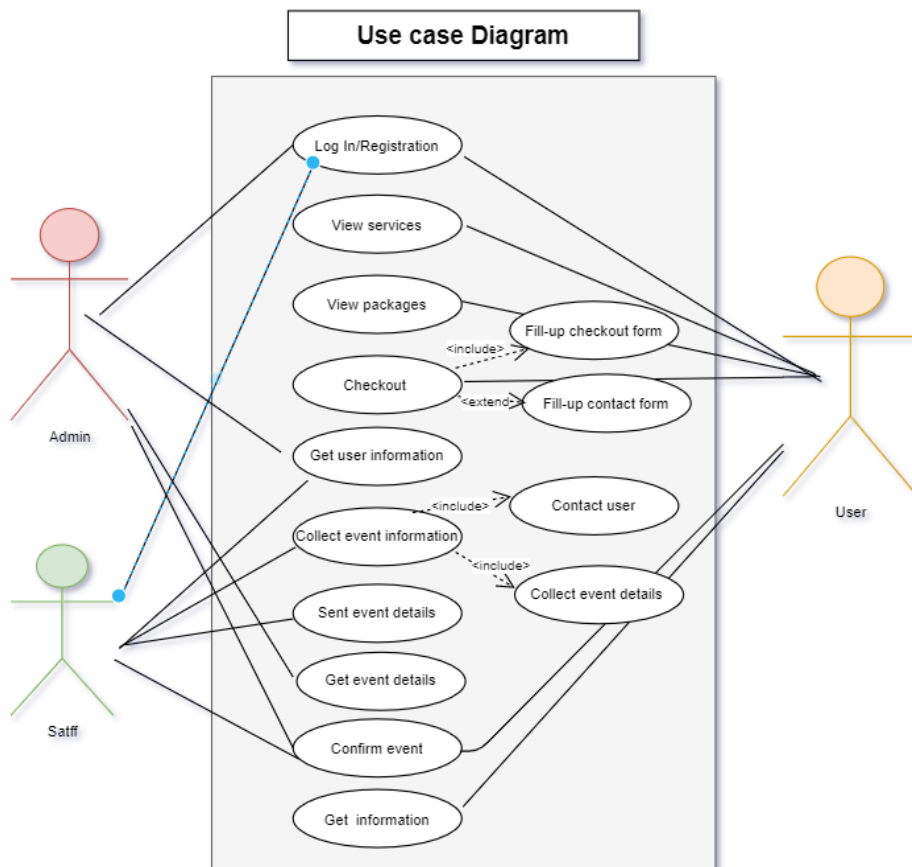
Use case Diagram

Log In/Registration

View services

View packages

Fill-up checkout form

<include>

Checkout

<extend>

Fill-up contact form

Get user information

<include>

Contact user

Collect event information

<include>

Collect event details

Sent event details

Get event details

Confirm event

Get information

Admin

Satff

User